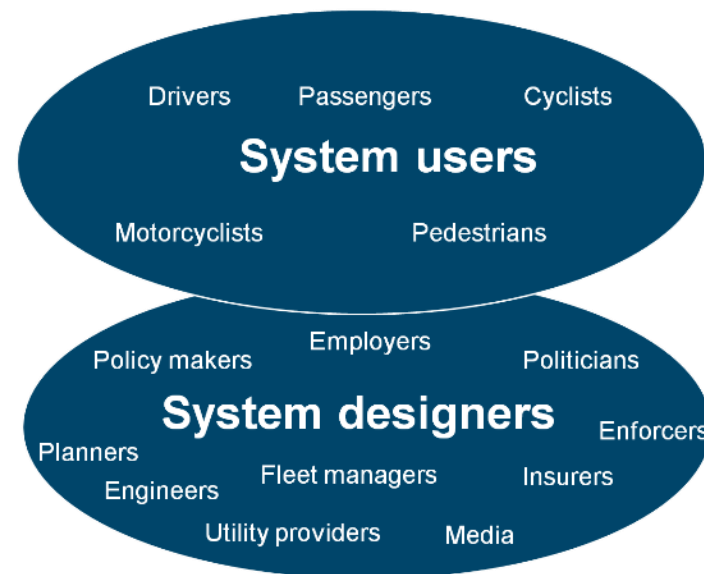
Drivers Passengers Cyclists

System users

Motorcyclists Pedestrians

Employers

Policy makers Politicians

System designers

Enforcers

Planners

Fleet managers

Engineers Insurers

Utility providers Media